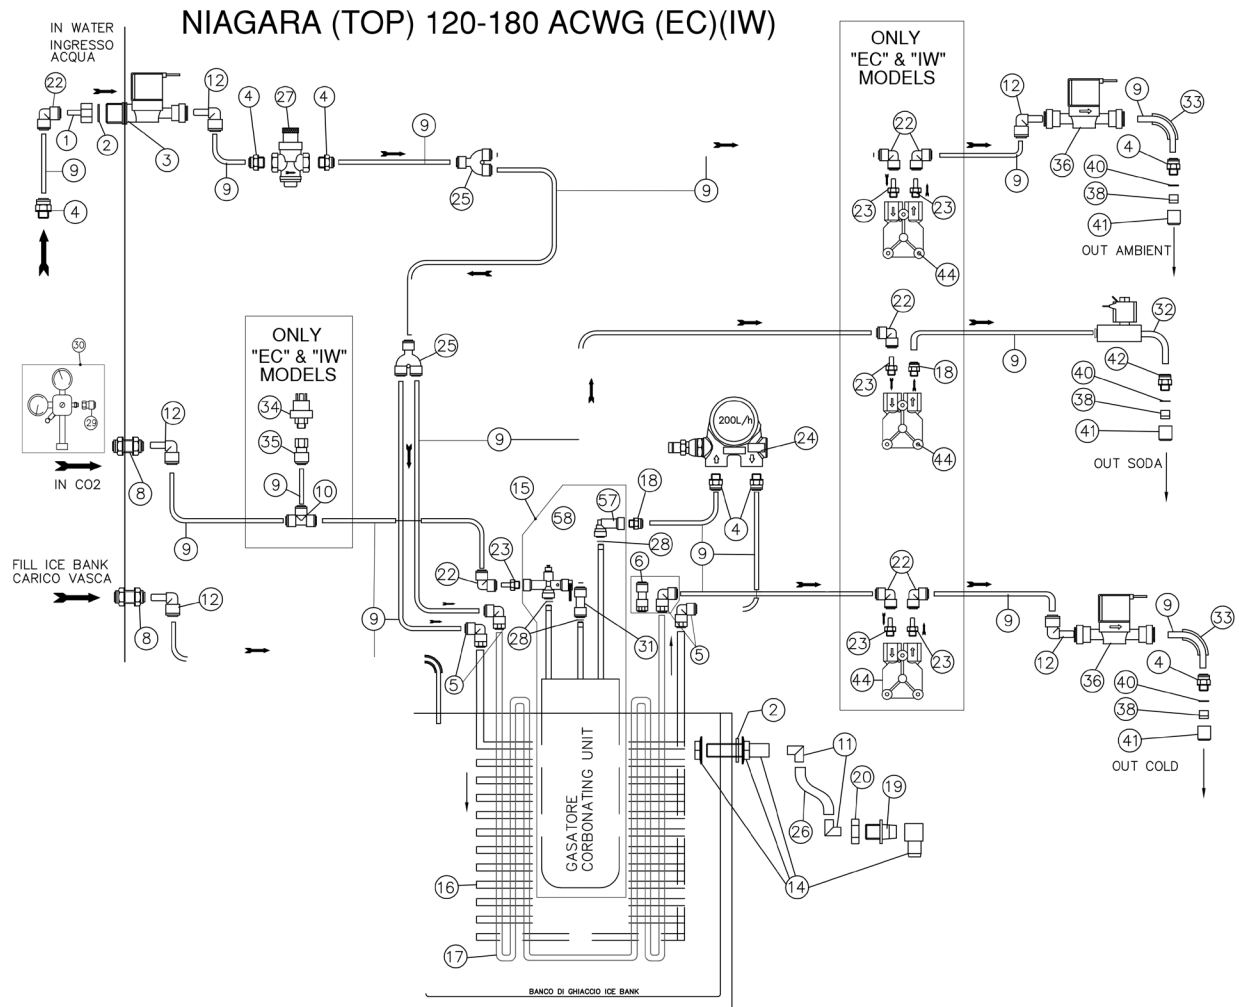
NIAGARA (TOP) 120-180 ACWG (EC)(IW)

IN WATER
INGRESSO
ACQUA

22
1
2
3
9
4
12
9
4
27
4
9
25
9

ONLY
"EC" & "IW"
MODELS

22
23
23
44
12
9
36
9
33
4
40
38
41
OUT AMBIENT

30
29
IN CO2
8

ONLY
"EC" & "IW"
MODELS
34
35
9
10
9
12
25
9

22
23
18
44
32
9
42
40
38
41
OUT SODA

200L/h
24
18
57
4
15
58
28
9
23
22
6
5
28
31
5
9

22
23
23
44
9
12
36
9
33
4
40
38
41
OUT COLD

FILL ICE BANK
CARICO VASCA
8
12
9

GASATORE
CORBONATING UNIT

2
11
20
19
26
14
16
17

BANCO DI GHIACCIO ICE BANK